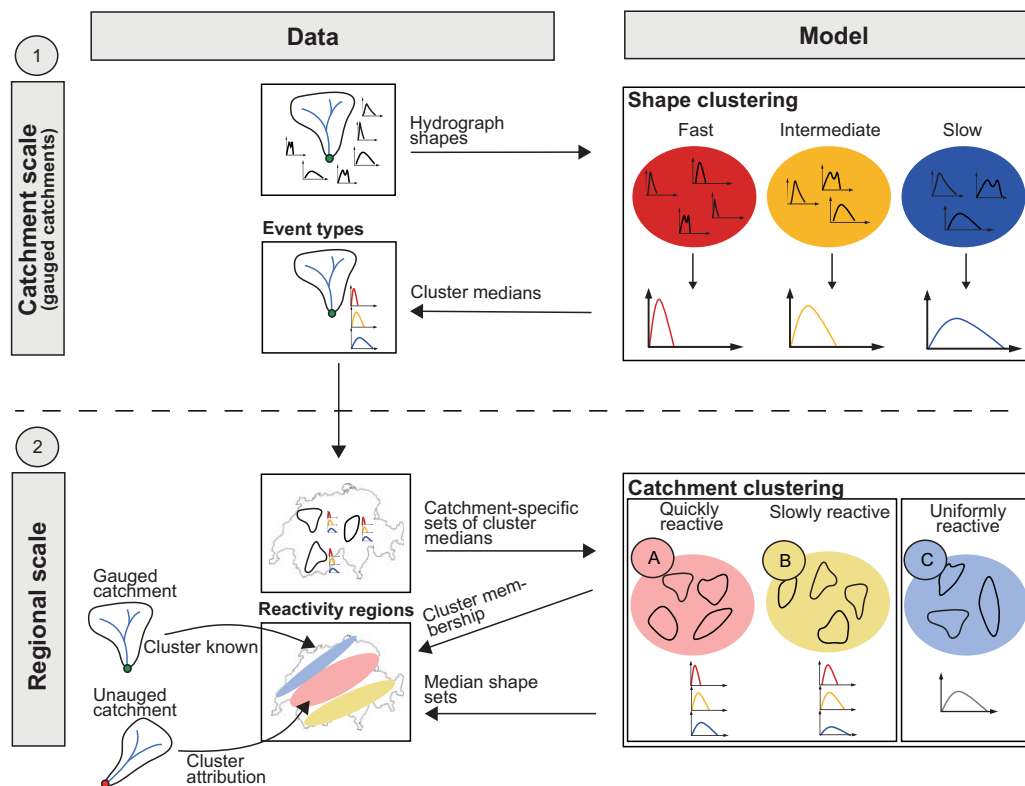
1

Data

Model

Catchment scale
(gauged catchments)

Hydrograph shapes

Shape clustering

Fast

Intermediate

Slow

Event types

Cluster medians

2

Regional scale

Catchment-specific sets of cluster medians

Catchment clustering

Quickly reactive

Slowly reactive

Uniformly reactive

A

B

C

Gauged catchment

Cluster membership

Reactivity regions

Cluster known

Median shape sets

Unauged catchment

Cluster attribution